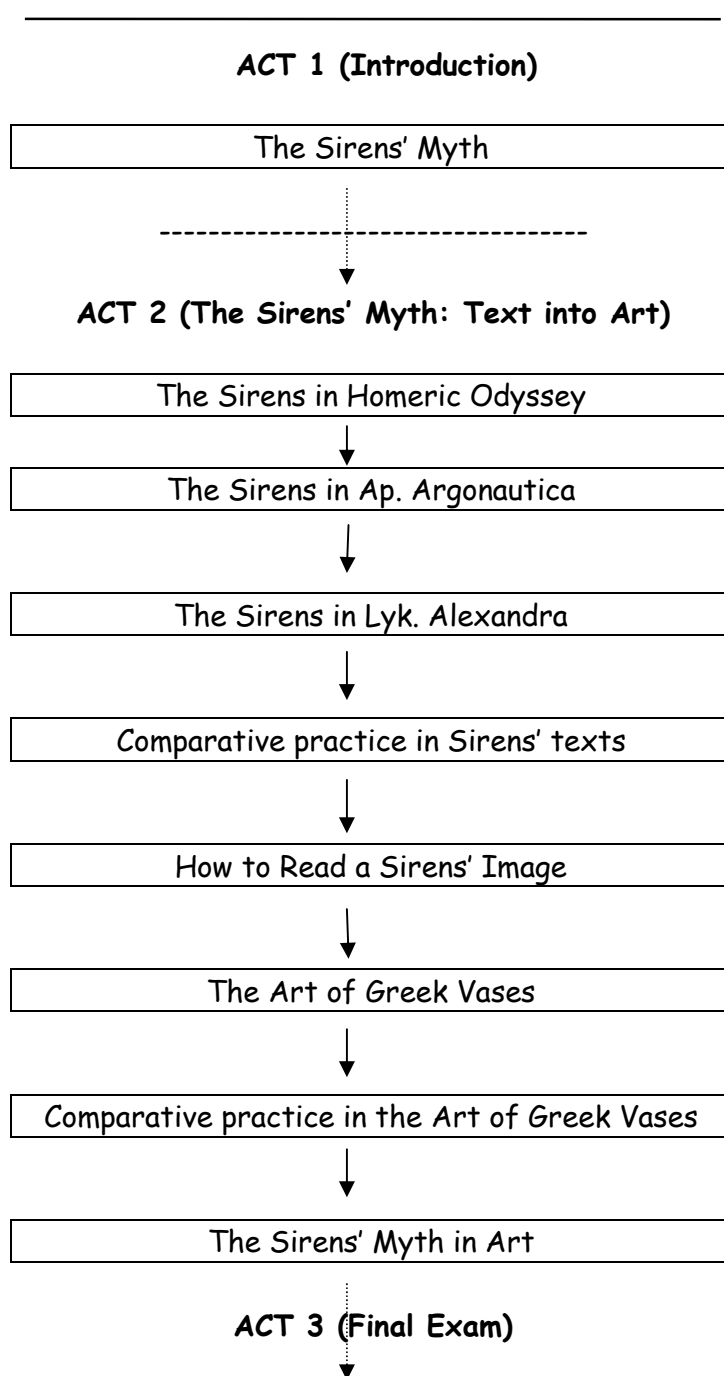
ACT 1 (Introduction)

The Sirens' Myth

ACT 2 (The Sirens' Myth: Text into Art)

The Sirens in Homeric Odyssey

The Sirens in Ap. Argonautica

The Sirens in Lyk. Alexandra

Comparative practice in Sirens' texts

How to Read a Sirens' Image

The Art of Greek Vases

Comparative practice in the Art of Greek Vases

The Sirens' Myth in Art

ACT 3 (Final Exam)